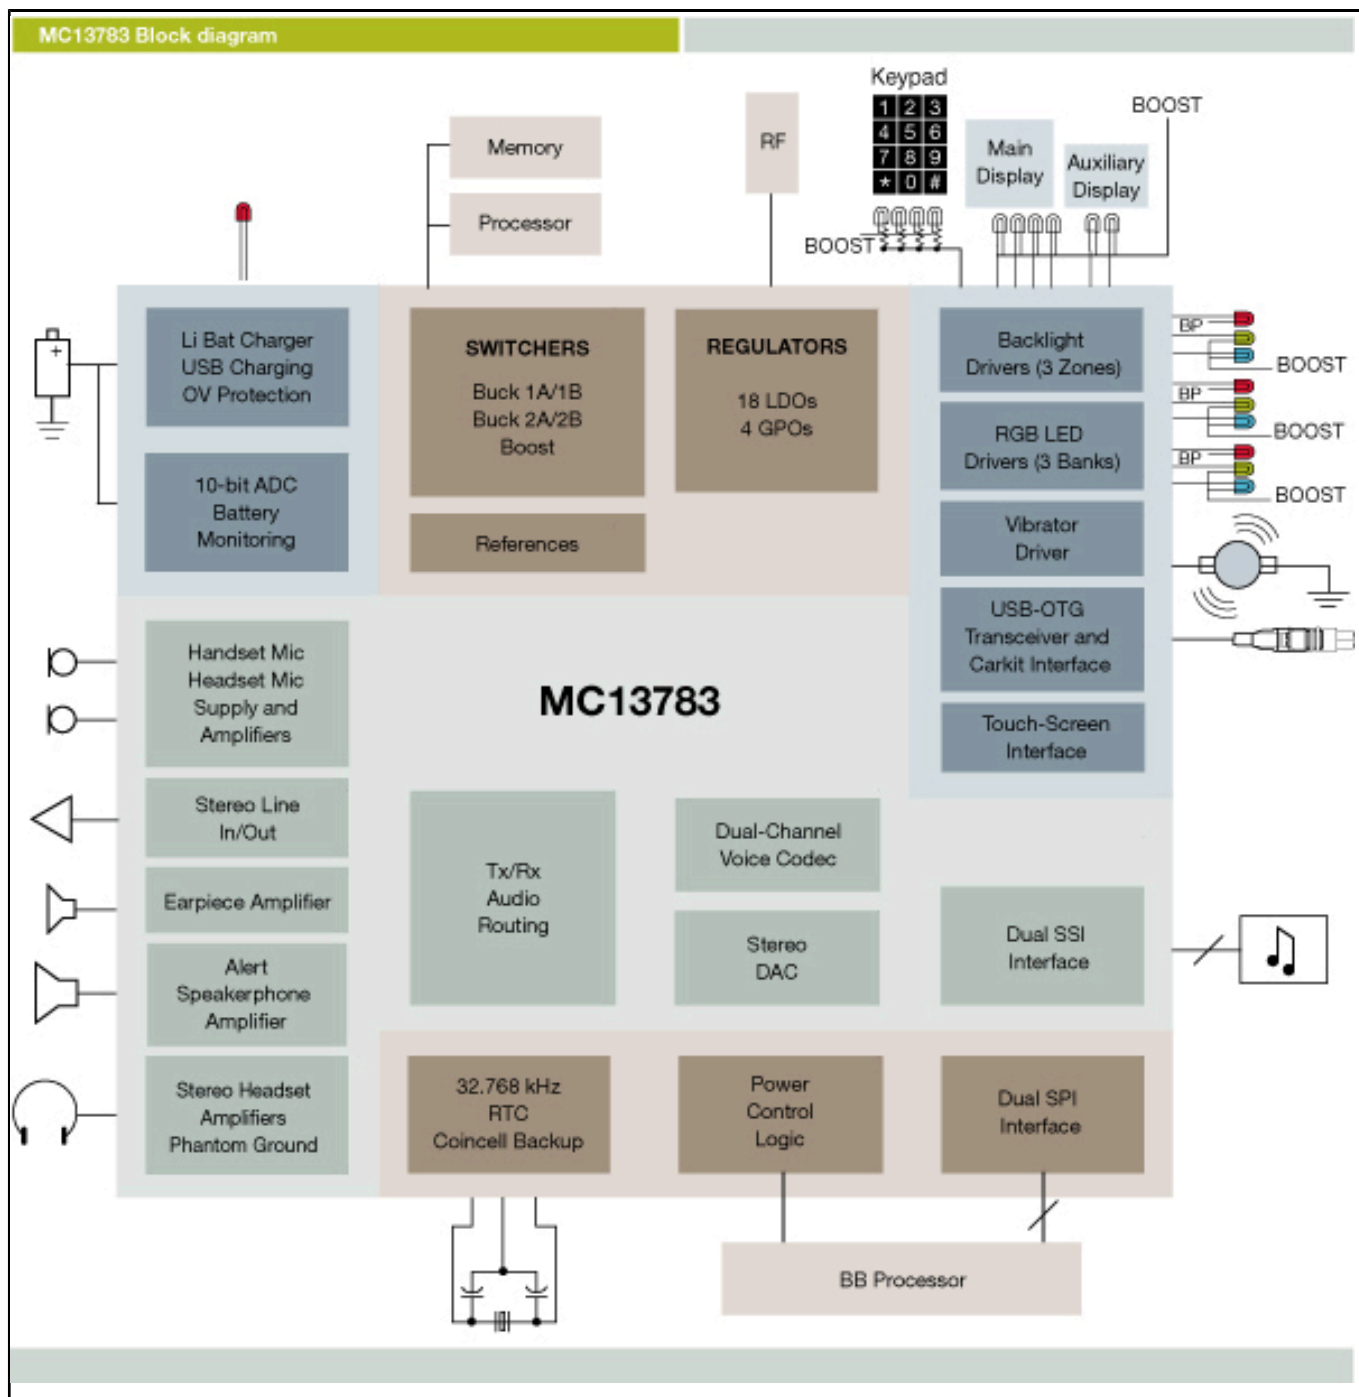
MC13783 Block diagram

Memory

Processor

RF

Keypad

| 1 | 2 | 3 |
|---|---|---|
| 4 | 5 | 6 |
| 7 | 8 | 9 |
| * | 0 | # |

Main Display

Auxiliary Display

BOOST

BOOST

Li Bat Charger
USB Charging
OV Protection

10-bit ADC
Battery
Monitoring

SWITCHERS
Buck 1A/1B
Buck 2A/2B
Boost

References

REGULATORS
18 LDOs
4 GPOs

Backlight
Drivers (3 Zones)

BP

BOOST

RGB LED
Drivers (3 Banks)

BP

BOOST

BP

BOOST

Vibrator
Driver

USB-OTG
Transceiver and
Carkit Interface

Touch-Screen
Interface

Handset Mic
Headset Mic
Supply and
Amplifiers

MC13783

Stereo Line
In/Out

Earpiece Amplifier

Alert
Speakerphone
Amplifier

Stereo Headset
Amplifiers
Phantom Ground

Tx/Rx
Audio
Routing

Dual-Channel
Voice Codec

Stereo
DAC

Dual SSI
Interface

32.768 kHz
RTC
Coincell Backup

Power
Control
Logic

Dual SPI
Interface

BB Processor